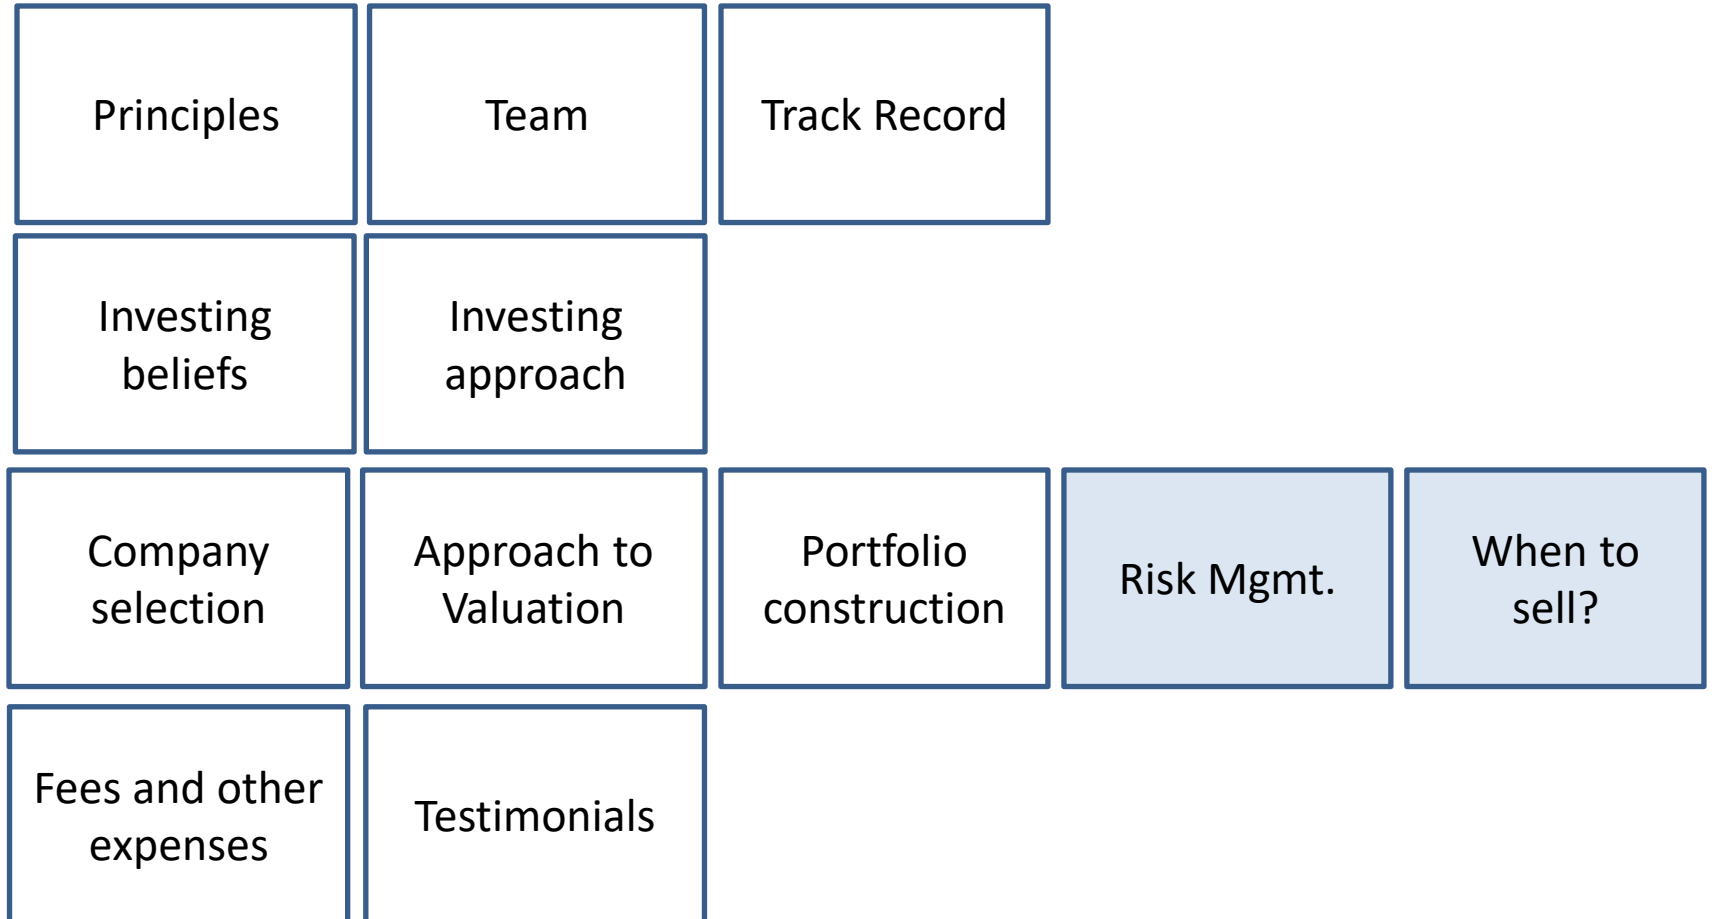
Principles

Team

Track Record

Investing beliefs

Investing approach

Company selection

Approach to Valuation

Portfolio construction

Risk Mgmt.

When to sell?

Fees and other expenses

Testimonials